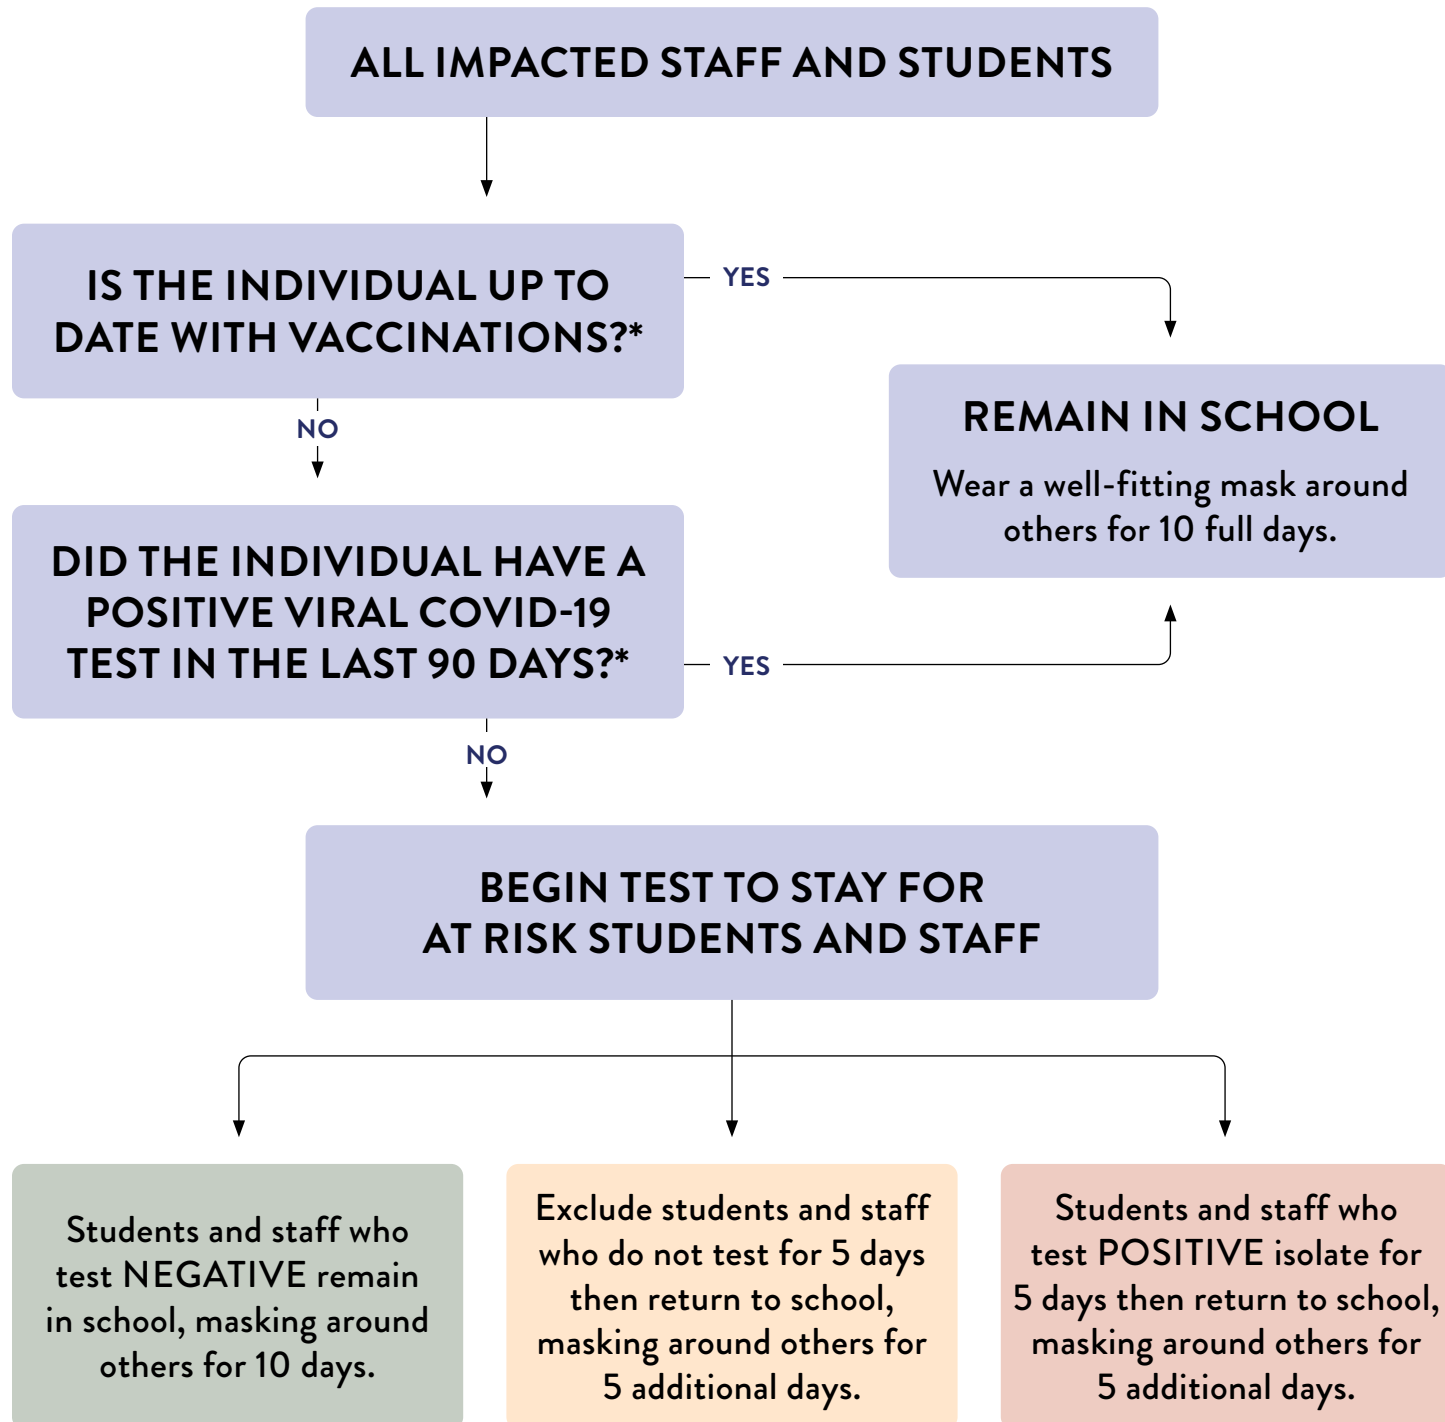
ALL IMPACTED STAFF AND STUDENTS

IS THE INDIVIDUAL UP TO DATE WITH VACCINATIONS?*

YES

NO

REMAIN IN SCHOOL

Wear a well-fitting mask around others for 10 full days.

DID THE INDIVIDUAL HAVE A POSITIVE VIRAL COVID-19 TEST IN THE LAST 90 DAYS?*

YES

NO

BEGIN TEST TO STAY FOR AT RISK STUDENTS AND STAFF

Students and staff who test NEGATIVE remain in school, masking around others for 10 days.

Exclude students and staff who do not test for 5 days then return to school, masking around others for 5 additional days.

Students and staff who test POSITIVE isolate for 5 days then return to school, masking around others for 5 additional days.